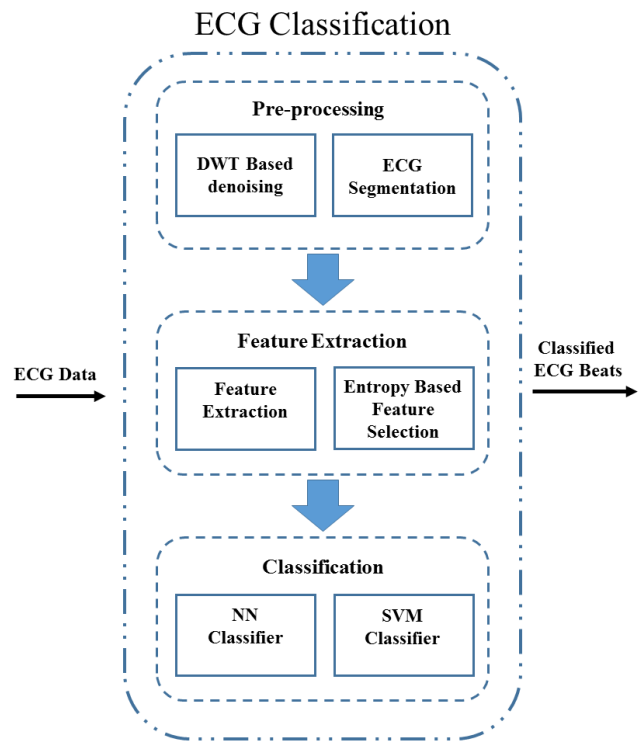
ECG Classification

Pre-processing

DWT Based denoising

ECG Segmentation

Feature Extraction

Feature Extraction

Entropy Based Feature Selection

Classification

NN Classifier

SVM Classifier

ECG Data

Classified ECG Beats